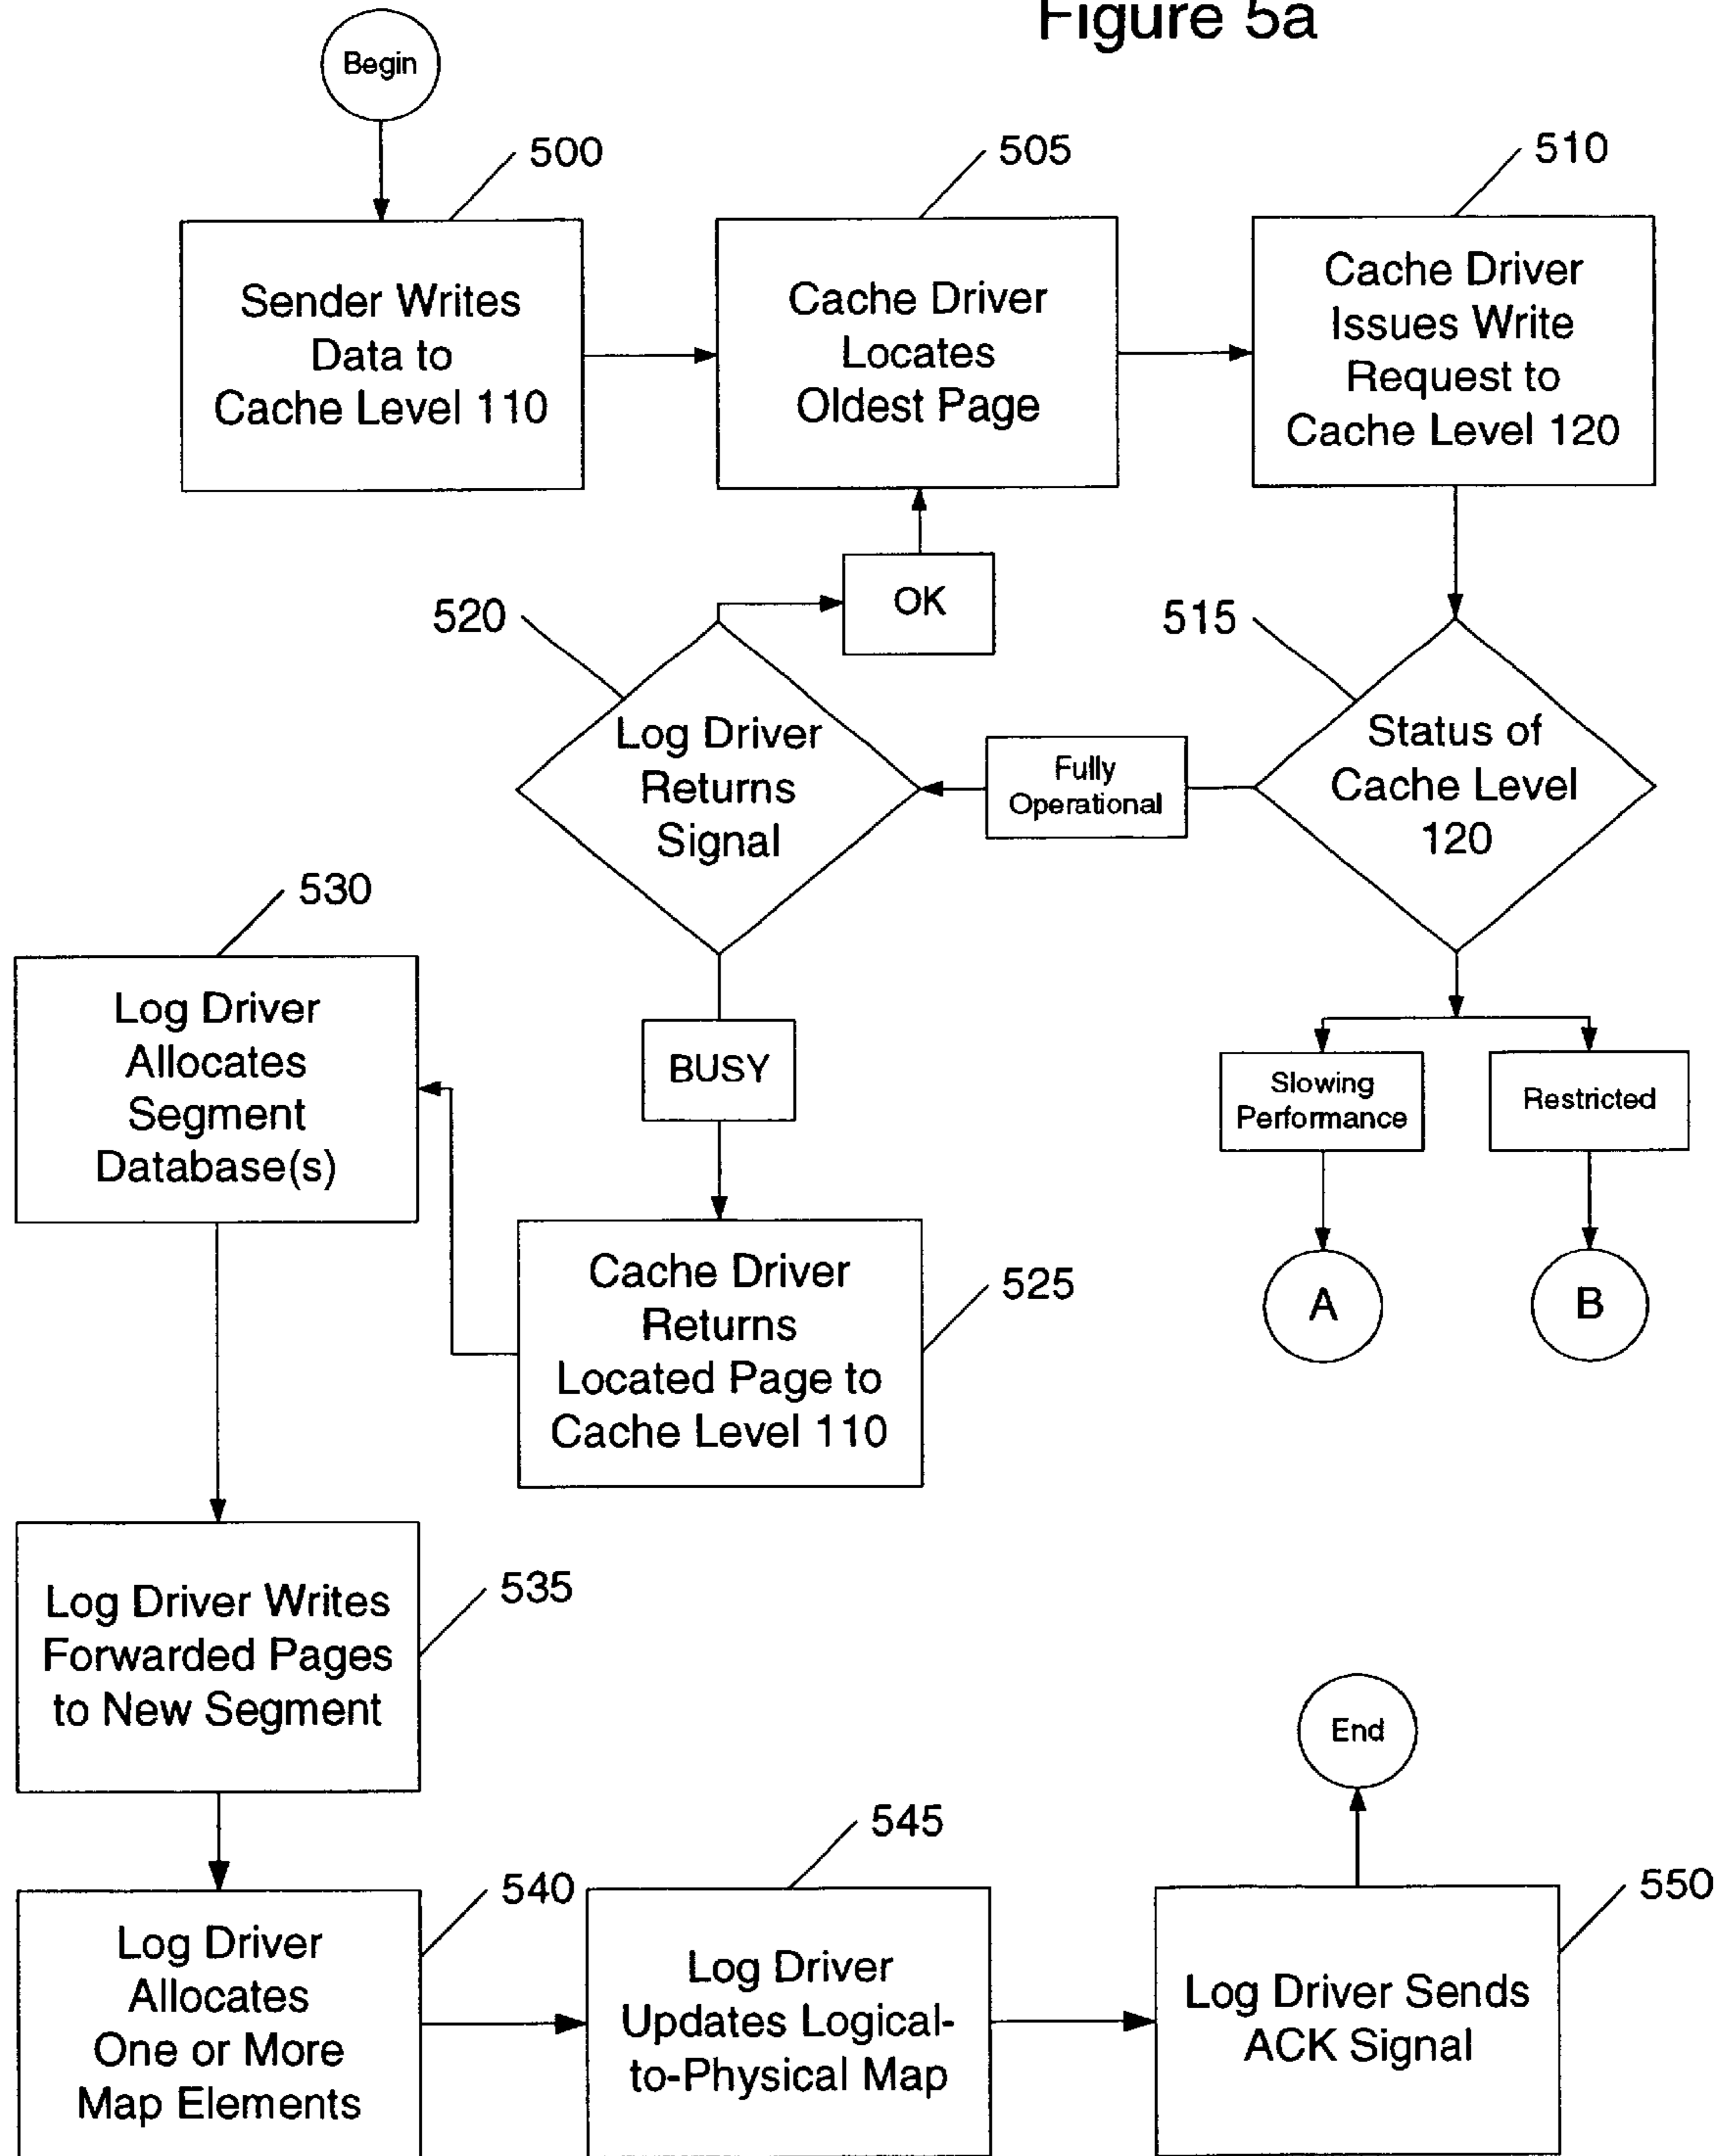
Figure 5a

Begin

500

Sender Writes Data to Cache Level 110

505

Cache Driver Locates Oldest Page

510

Cache Driver Issues Write Request to Cache Level 120

520

OK

515

Log Driver Returns Signal

Fully Operational

Status of Cache Level 120

530

Log Driver Allocates Segment Database(s)

BUSY

Slowing Performance

Restricted

Cache Driver Returns Located Page to Cache Level 110

525

A

B

Log Driver Writes Forwarded Pages to New Segment

535

End

545

540

550

Log Driver Allocates One or More Map Elements

Log Driver Updates Logical-to-Physical Map

Log Driver Sends ACK Signal